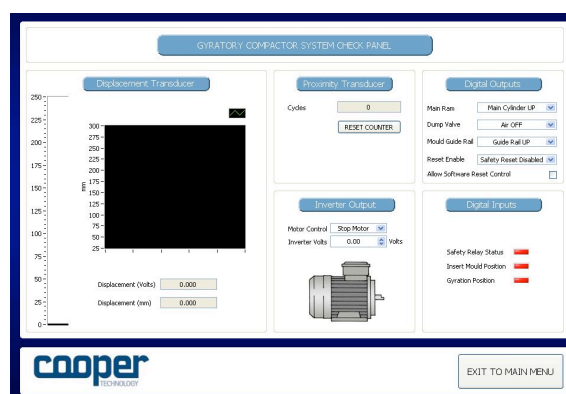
GYRATORY COMPACTOR SYSTEM CHECK PANEL

Displacement Transducer

250
225
200
175
150
125
100
75
50
25
0

300
275
250
225
200
175
150
125
100
75
50
25

mm

Displacement (Volts) 0.000

Displacement (mm) 0.000

Proximity Transducer

Cycles 0

RESET COUNTER

Inverter Output

Motor Control Stop Motor

Inverter Volts 0.00 Volts

Digital Outputs

Main Ram Main Cylinder UP

Dump Valve Air OFF

Mould Guide Rail Guide Rail UP

Reset Enable Safety Reset Disabled

Allow Software Reset Control

Digital Inputs

Safety Relay Status

Insert Mould Position

Gyration Position

cooper
TECHNOLOGY

EXIT TO MAIN MENU